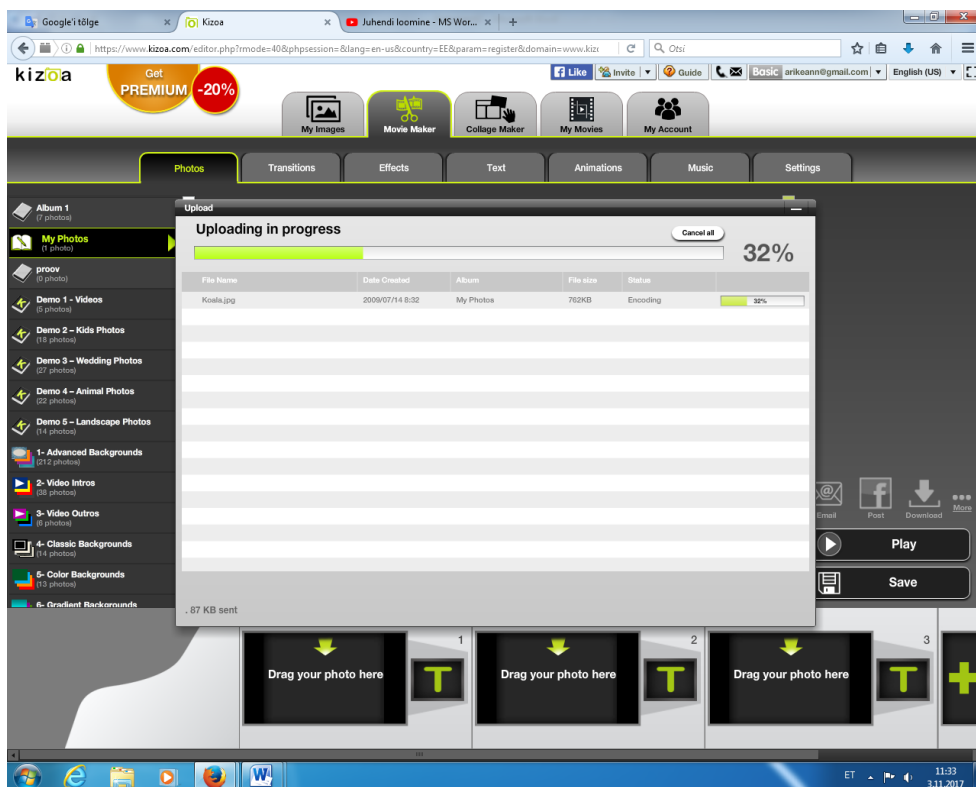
Google'i tõlge × Kizoa × Juhendi loomine - MS Wor... × +

https://www.kizoa.com/editor.php?rmode=40&phpsession=&lang=en-us&country=EE&param=register&domain=www.kiz

Otsi

kizoa Get PREMIUM -20%

Like Invite Guide Basic arikeann@gmail.com English (US)

My Images Movie Maker Collage Maker My Movies My Account

Photos Transitions Effects Text Animations Music Settings

Album 1 (7 photos)
My Photos (1 photo)
proov (0 photo)
Demo 1 - Videos (5 photos)
Demo 2 – Kids Photos (18 photos)
Demo 3 – Wedding Photos (27 photos)
Demo 4 – Animal Photos (22 photos)
Demo 5 – Landscape Photos (14 photos)
1- Advanced Backgrounds (212 photos)
2- Video Intros (38 photos)
3- Video Outros (6 photos)
4- Classic Backgrounds (14 photos)
5- Color Backgrounds (13 photos)
6- Gradient Backgrounds

Upload

Uploading in progress

Cancel all

32%

| File Name | Date Created | Album | File size | Status | |
|---|---|---|---|---|---|
| Koala.jpg | 2009/07/14 8:32 | My Photos | 762KB | Encoding | 32% |

. 87 KB sent

Email Post Download More

Play

Save

1 Drag your photo here
2 Drag your photo here
3 Drag your photo here

ET 11:33 3.11.2017